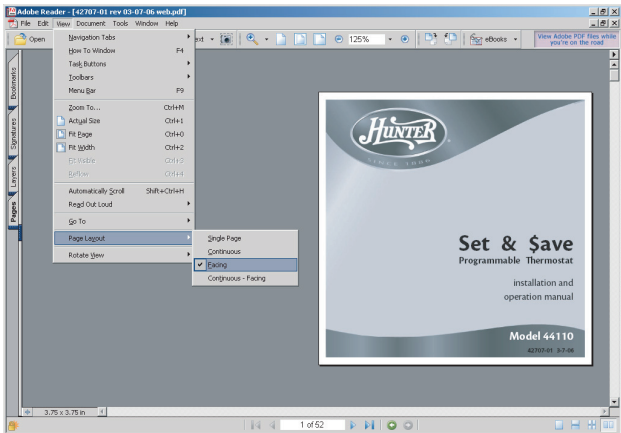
Adobe Reader - [42707-01 rev 03-07-06 web.pdf]

File Edit View Document Tools Window Help

Open

ext

125%

eBooks

View Adobe PDF files while you're on the road

Navigation Tabs
How To Window F4
Task Buttons
Toolbars
Menu Bar F9
Zoom To... Ctrl+M
Actual Size Ctrl+1
Fit Page Ctrl+0
Fit Width Ctrl+2
Fit Visible Ctrl+3
Reflow Ctrl+4
Automatically Scroll Shift+Ctrl+H
Read Out Loud
Go To
Page Layout
Rotate View

Single Page
Continuous
Facing
Continuous - Facing

Bookmarks
Signatures
Layers
Pages

HUNTER

SINCE 1886

Set & $ave
Programmable Thermostat

installation and operation manual

Model 44110
42707-01 3-7-06

3.75 x 3.75 in

1 of 52